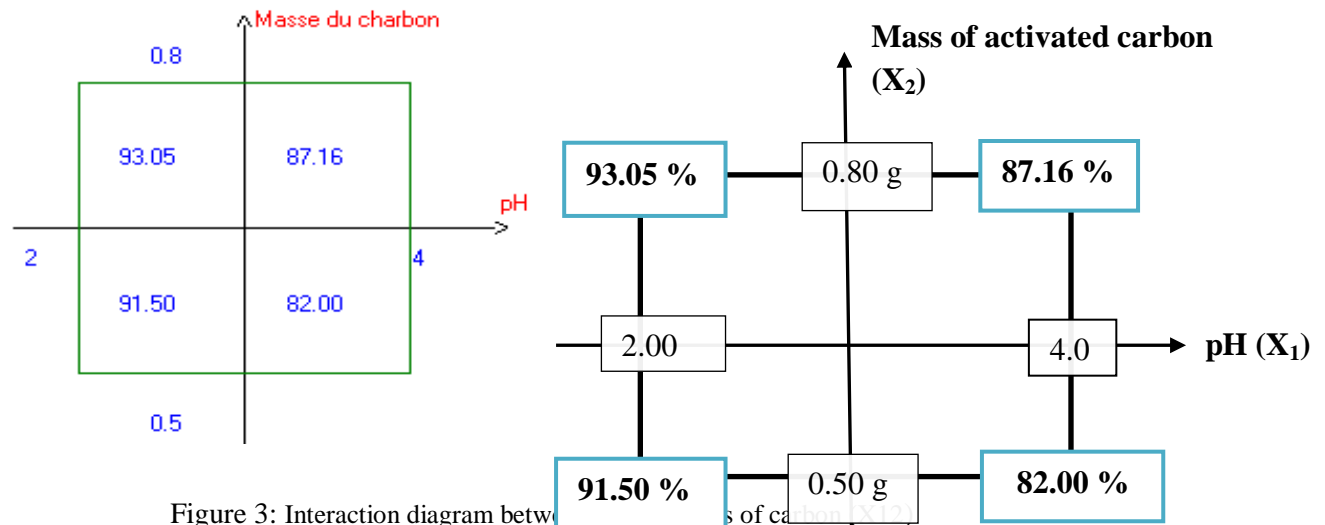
Masse du charbon

0.8

93.05

87.16

pH

2

4

91.50

82.00

0.5

Mass of activated carbon ($X_2$)

93.05 %

0.80 g

87.16 %

2.00

4.0

pH ($X_1$)

91.50 %

0.50 g

82.00 %

Figure 3: Interaction diagram betw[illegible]s of carbon (X12)